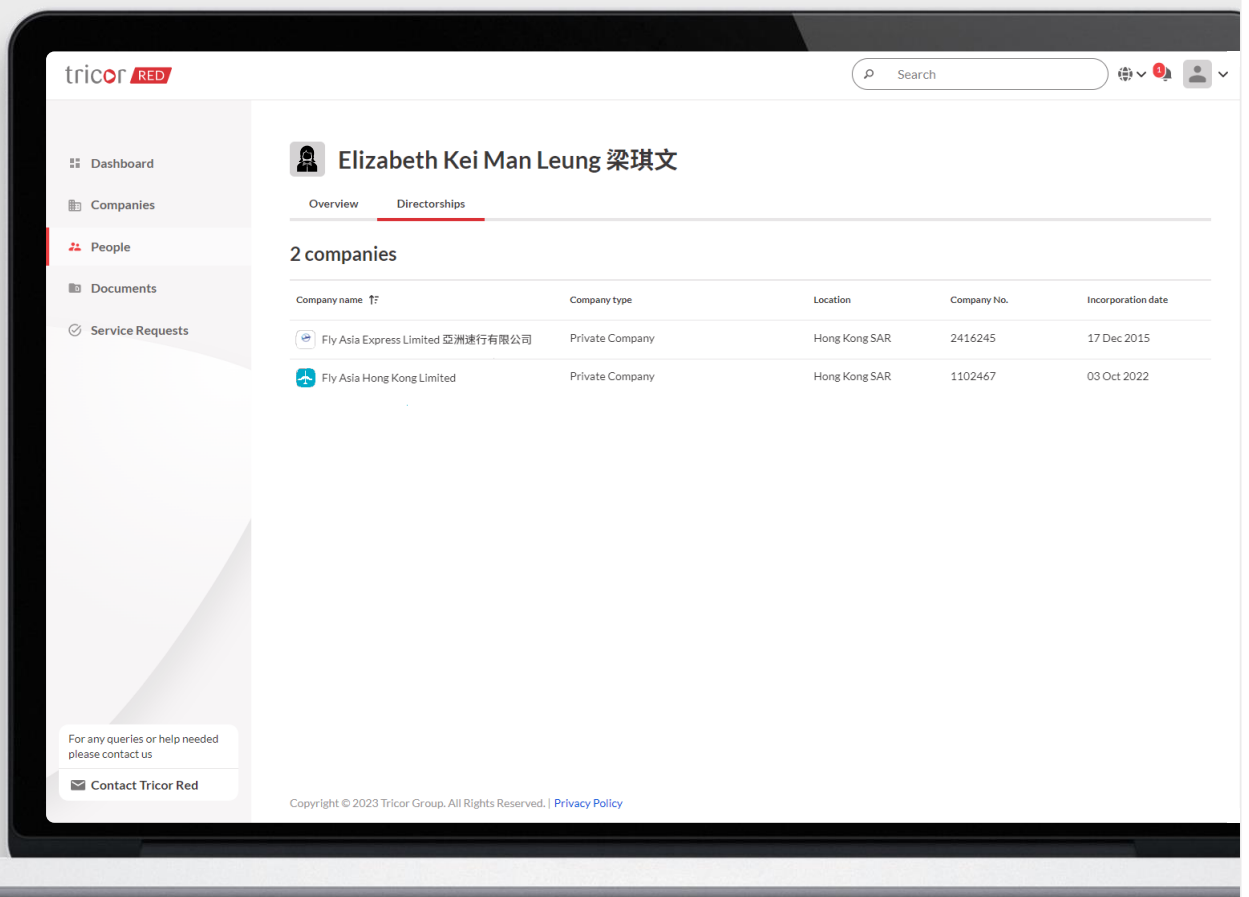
tricor RED

Search

1

Dashboard

Companies

People

Documents

Service Requests

For any queries or help needed please contact us

Contact Tricor Red

Elizabeth Kei Man Leung 梁琪文

Overview

Directorships

2 companies

| Company name | Company type | Location | Company No. | Incorporation date |
|---|---|---|---|---|
| Fly Asia Express Limited 亞洲速行有限公司 | Private Company | Hong Kong SAR | 2416245 | 17 Dec 2015 |
| Fly Asia Hong Kong Limited | Private Company | Hong Kong SAR | 1102467 | 03 Oct 2022 |

Copyright © 2023 Tricor Group. All Rights Reserved. | Privacy Policy